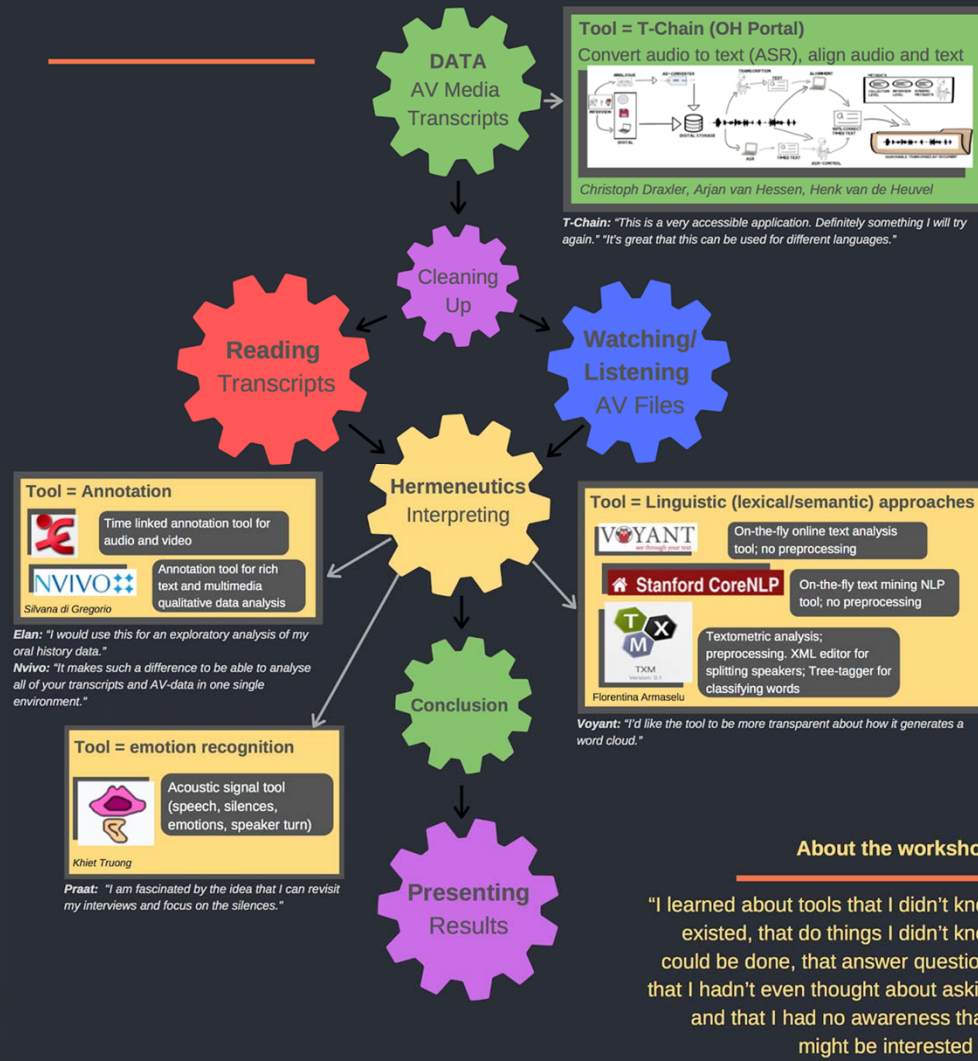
DATA
AV Media
Transcripts

Tool = T-Chain (OH Portal)
Convert audio to text (ASR), align audio and text

ANALOGUE
AD-CONVERTER
INTERVIEW
DIGITAL
DIGITAL STORAGE
TRANSCRIPTION
TEXT
ALIGNMENT
METADATA
COLLECTION LEVEL
INTERVIEW LEVEL
SYNCHR. METADATA
ASR
TIMED TEXT
ASR-CONTROL
100% CORRECT TIMED TEXT

Christoph Draxler, Arjan van Hessen, Henk van de Heuvel

T-Chain: "This is a very accessible application. Definitely something I will try again." "It's great that this can be used for different languages."

Cleaning Up

Reading Transcripts

Watching/ Listening AV Files

Hermeneutics Interpreting

Tool = Annotation
Time linked annotation tool for audio and video
NVIVO
Annotation tool for rich text and multimedia qualitative data analysis
Silvana di Gregorio

Elan: "I would use this for an exploratory analysis of my oral history data."
Nvivo: "It makes such a difference to be able to analyse all of your transcripts and AV-data in one single environment."

Tool = Linguistic (lexical/semantic) approaches
VOYANT
see through your text
On-the-fly online text analysis tool; no preprocessing
Stanford CoreNLP
On-the-fly text mining NLP tool; no preprocessing
TXM
Version: 0.1
Textometric analysis; preprocessing. XML editor for splitting speakers; Tree-tagger for classifying words
Florentina Armaselu

Voyant: "I'd like the tool to be more transparent about how it generates a word cloud."

Conclusion

Tool = emotion recognition
Acoustic signal tool (speech, silences, emotions, speaker turn)
Khiet Truong

Praat: "I am fascinated by the idea that I can revisit my interviews and focus on the silences."

Presenting Results

About the worksho

"I learned about tools that I didn't kn existed, that do things I didn't kn could be done, that answer questio that I hadn't even thought about aski and that I had no awareness tha might be interested